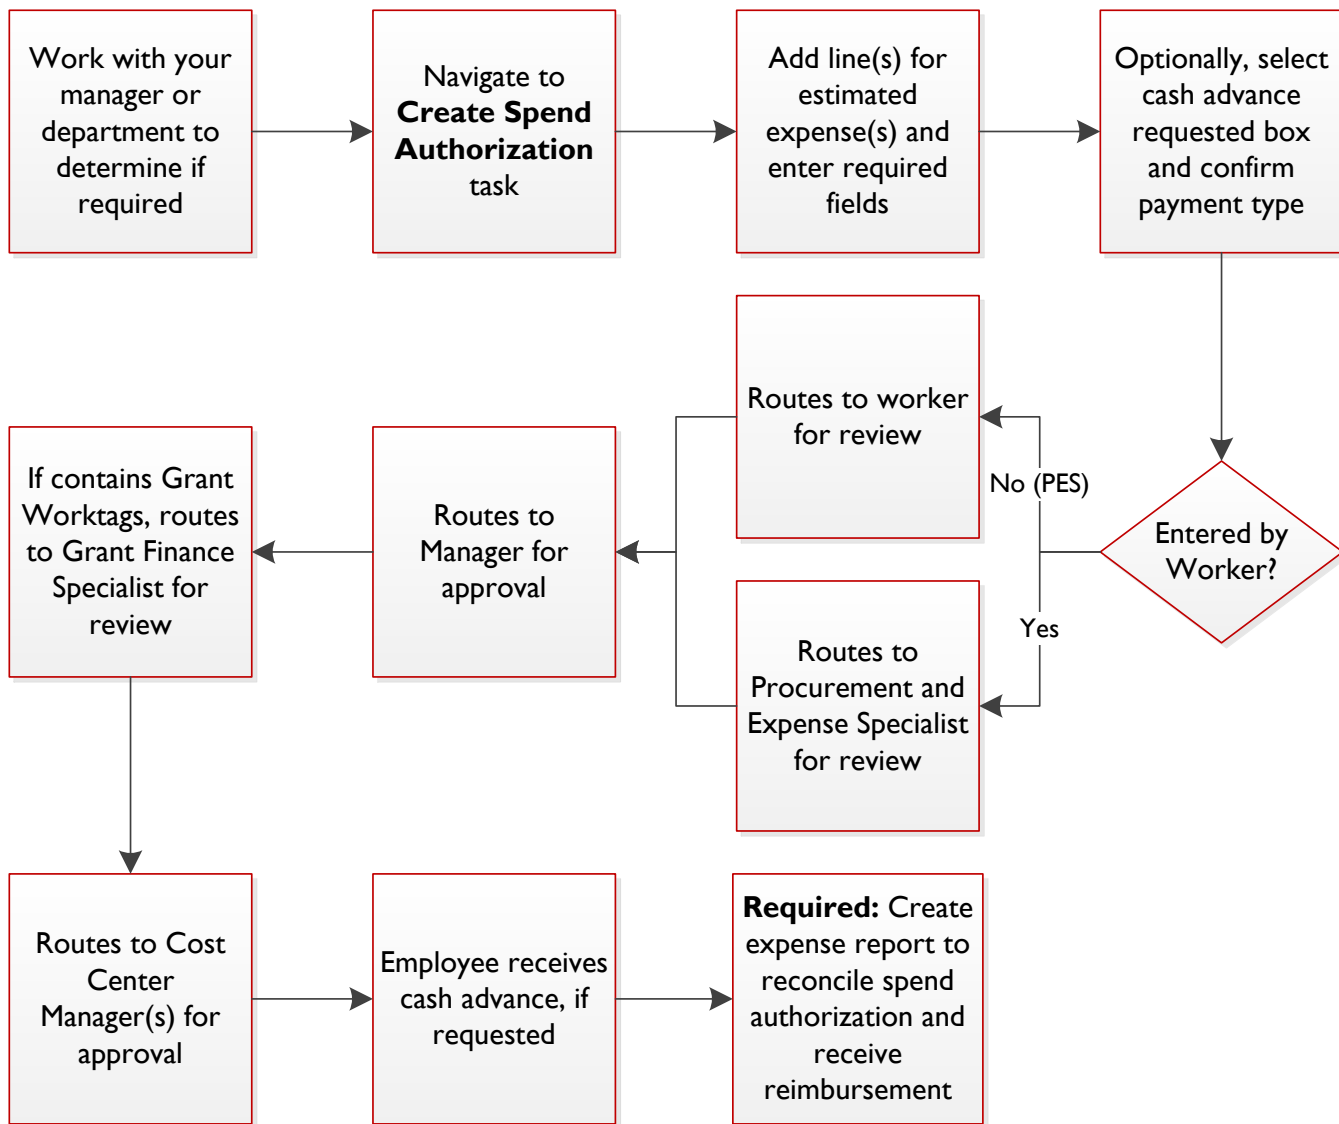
Work with your manager or department to determine if required

Navigate to **Create Spend Authorization** task

Add line(s) for estimated expense(s) and enter required fields

Optionally, select cash advance requested box and confirm payment type

Entered by Worker?

No (PES)

Routes to worker for review

Yes

Routes to Procurement and Expense Specialist for review

Routes to Manager for approval

If contains Grant Worktags, routes to Grant Finance Specialist for review

Routes to Cost Center Manager(s) for approval

Employee receives cash advance, if requested

**Required:** Create expense report to reconcile spend authorization and receive reimbursement